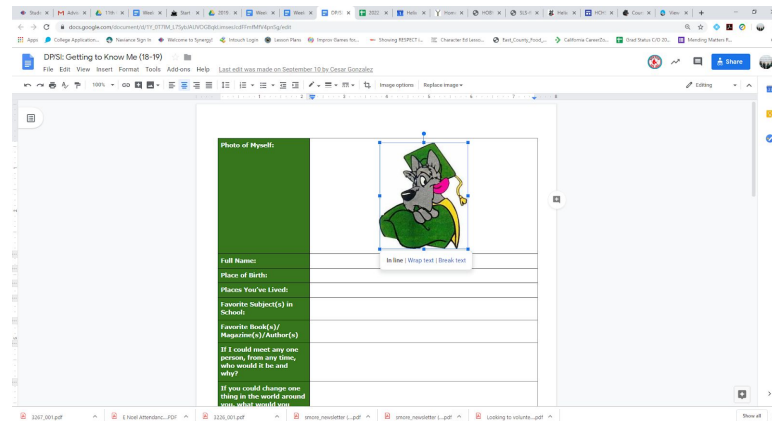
Studi | Advis | 11th | Week | Start | 2019 | Week | Week | DPSI | 2020 | Hello | Hom | HOR | SUS | Hello | NCH | Cours | View | +

docs.google.com/document/d/1Y_PTRM_L75yb/AUVOOBqbUeowcsdlFfmfMfdpn5g/edit

Apps | College Application... | Naviance Sign in | Welcome to Synergy! | Intouch Login | Lesson Plans | Improv Games for... | Showing RESPECT i... | Character Ed Lesso... | East_County_Food_... | California CareerZo... | Grad Status 2/0 20... | Mending Matters R...

DPSI: Getting to Know Me (18-19)

File Edit View Insert Format Tools Add-ons Help Last edit was made on September 10 by Cesar Gonzalez

Share

100% | Image options | Replace image | Editing

| Photo of Myself: | |
|---|---|
| Full Name: | |
| Place of Birth: | |
| Places You've Lived: | |
| Favorite Subject(s) in School: | |
| Favorite Book(s)/ Magazine(s)/Author(s) | |
| If I could meet any one person, from any time, who would it be and why? | |
| If you could change one thing in the world around you, what would you | |

In line | Wrap text | Break text

2267_001.pdf | E Noel Attendanc....PDF | 3226_001.pdf | smore_newsletter (....pdf | smore_newsletter (....pdf | Looking to volunte....pdf | Show all